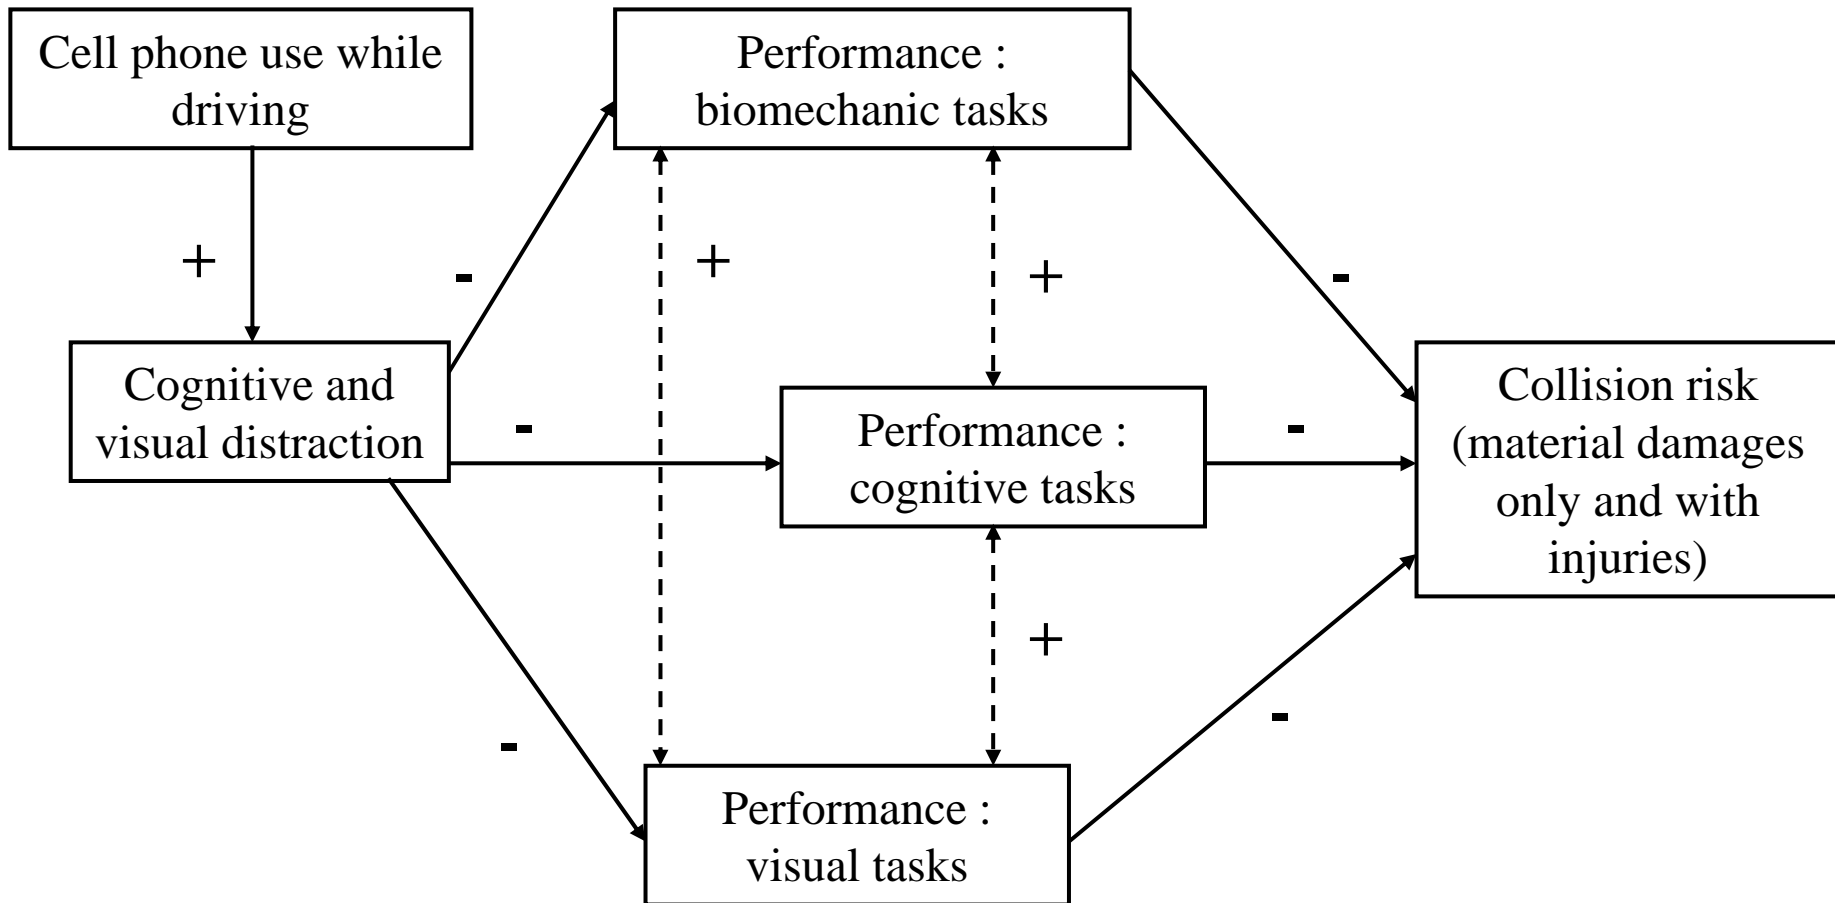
Cell phone use while driving

+

Cognitive and visual distraction

Performance : biomechanic tasks

-

+

+

-

Performance : cognitive tasks

-

-

+

-

Performance : visual tasks

-

Collision risk (material damages only and with injuries)